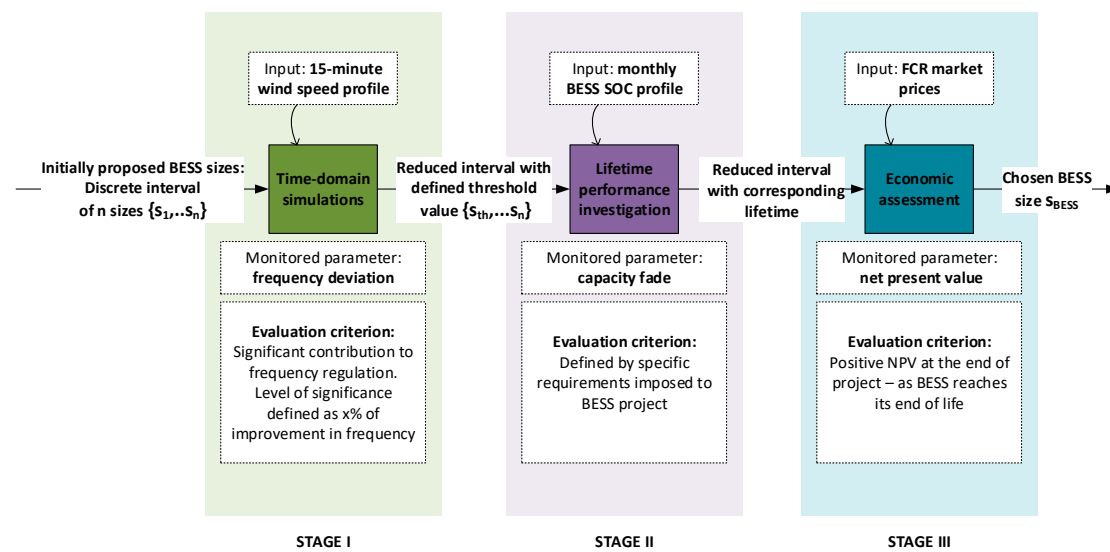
Initially proposed BESS sizes: Discrete interval of n sizes $\{s_1,..s_n\}$

Input: 15-minute wind speed profile

Time-domain simulations

Monitored parameter: frequency deviation

Evaluation criterion: Significant contribution to frequency regulation. Level of significance defined as x% of improvement in frequency

STAGE I

Reduced interval with defined threshold value $\{s_{th},...s_n\}$

Input: monthly BESS SOC profile

Lifetime performance investigation

Monitored parameter: capacity fade

Evaluation criterion: Defined by specific requirements imposed to BESS project

STAGE II

Reduced interval with corresponding lifetime

Input: FCR market prices

Economic assessment

Monitored parameter: net present value

Evaluation criterion: Positive NPV at the end of project – as BESS reaches its end of life

STAGE III

Chosen BESS size $s_{BESS}$